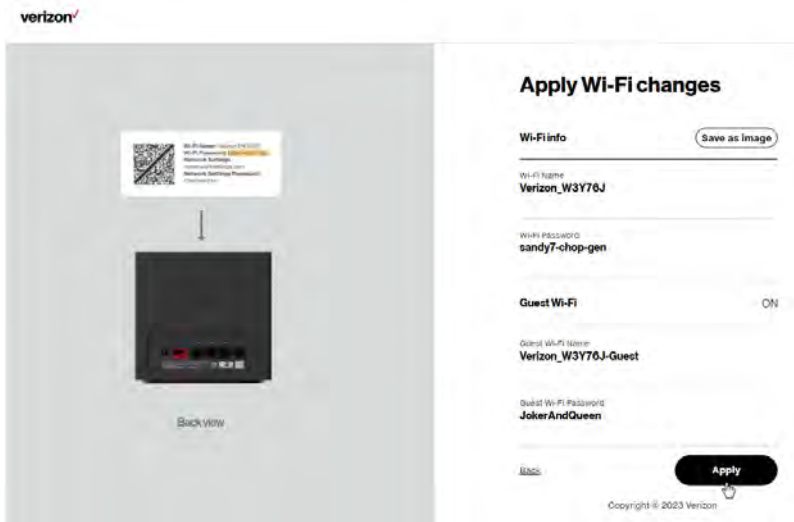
verizon✓

Wi-Fi Name: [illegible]
Wi-Fi Password: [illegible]
Network Settings: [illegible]
Network Settings Password: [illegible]

Back view

Apply Wi-Fi changes

Wi-Fi info

Save as image

Wi-Fi Name
Verizon_W3Y76J

Wi-Fi Password
sandy7-chop-gen

Guest Wi-Fi

ON

Guest Wi-Fi Name
Verizon_W3Y76J-Guest

Guest Wi-Fi Password
JokerAndQueen

Back

Apply

Copyright © 2023 Verizon